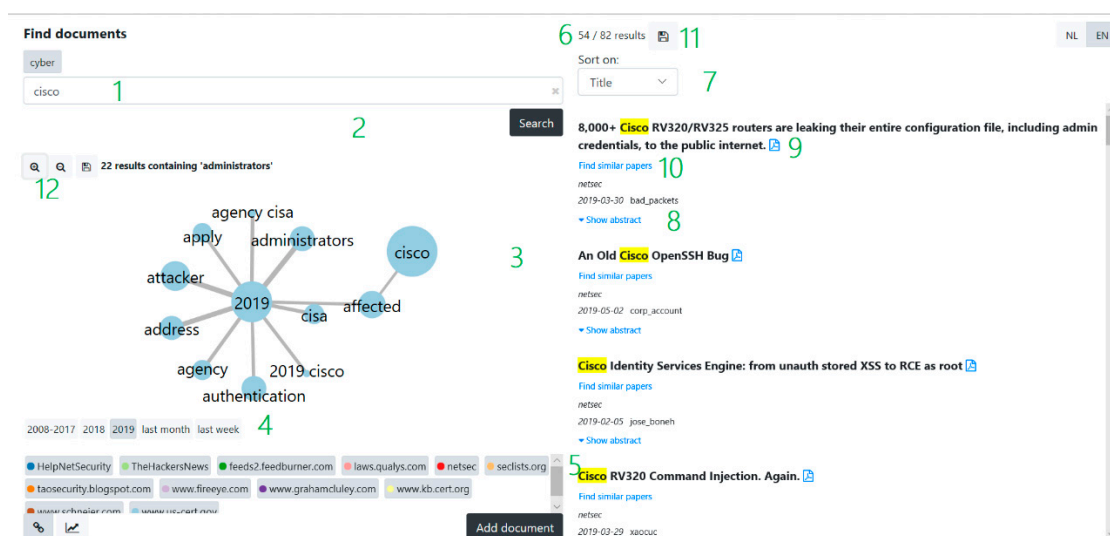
Find documents

cyber

cisco 1

2

Search

12 22 results containing 'administrators'

agency cisa
apply
administrators
cisco
attacker
2019
affected
address
cisa
agency
2019 cisco
authentication

3

2008-2017 2018 2019 last month last week 4

HelpNetSecurity TheHackersNews feeds2.feedburner.com laws.qualys.com netsec seclists.org taosecurity.blogspot.com www.fireeye.com www.grahamcluley.com www.kb.cert.org www.schneier.com www.us-cert.gov

Add document

6 54 / 82 results 11

NL EN

Sort on:
Title 7

8,000+ Cisco RV320/RV325 routers are leaking their entire configuration file, including admin credentials, to the public internet. 9
Find similar papers 10
netsec
2019-03-30 bad_packets
Show abstract 8

An Old Cisco OpenSSH Bug
Find similar papers
netsec
2019-05-02 corp_account
Show abstract

Cisco Identity Services Engine: from unauth stored XSS to RCE as root
Find similar papers
netsec
2019-02-05 jose_boneh
Show abstract

5

Cisco RV320 Command Injection. Again.
Find similar papers
netsec
2019-03-29 xaocuc